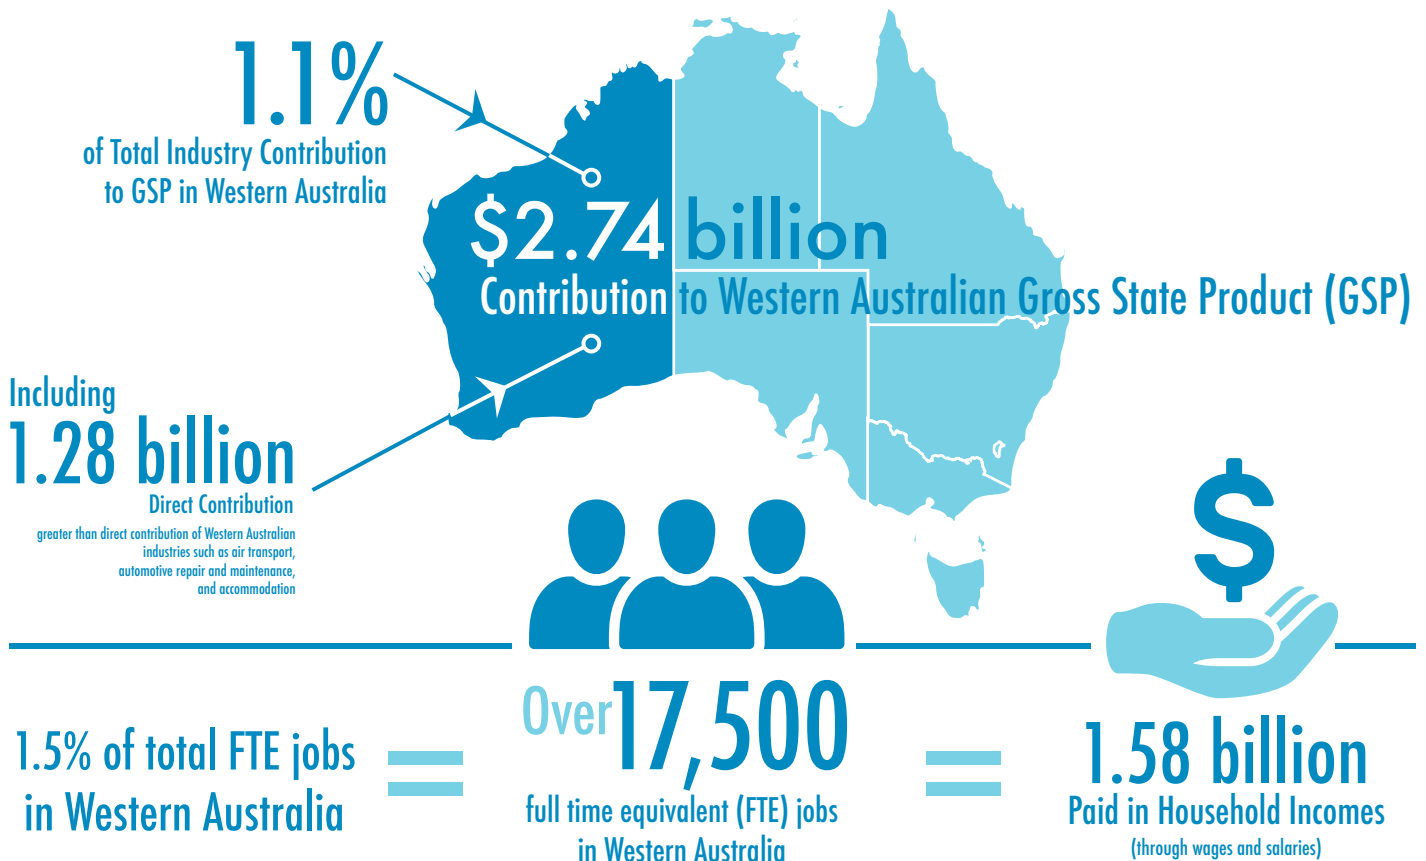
1.1%
of Total Industry Contribution to GSP in Western Australia

$2.74 billion
Contribution to Western Australian Gross State Product (GSP)

Including
1.28 billion
Direct Contribution
greater than direct contribution of Western Australian industries such as air transport, automotive repair and maintenance, and accommodation

$

1.5% of total FTE jobs in Western Australia

=

Over 17,500
full time equivalent (FTE) jobs in Western Australia

=

1.58 billion
Paid in Household Incomes
(through wages and salaries)